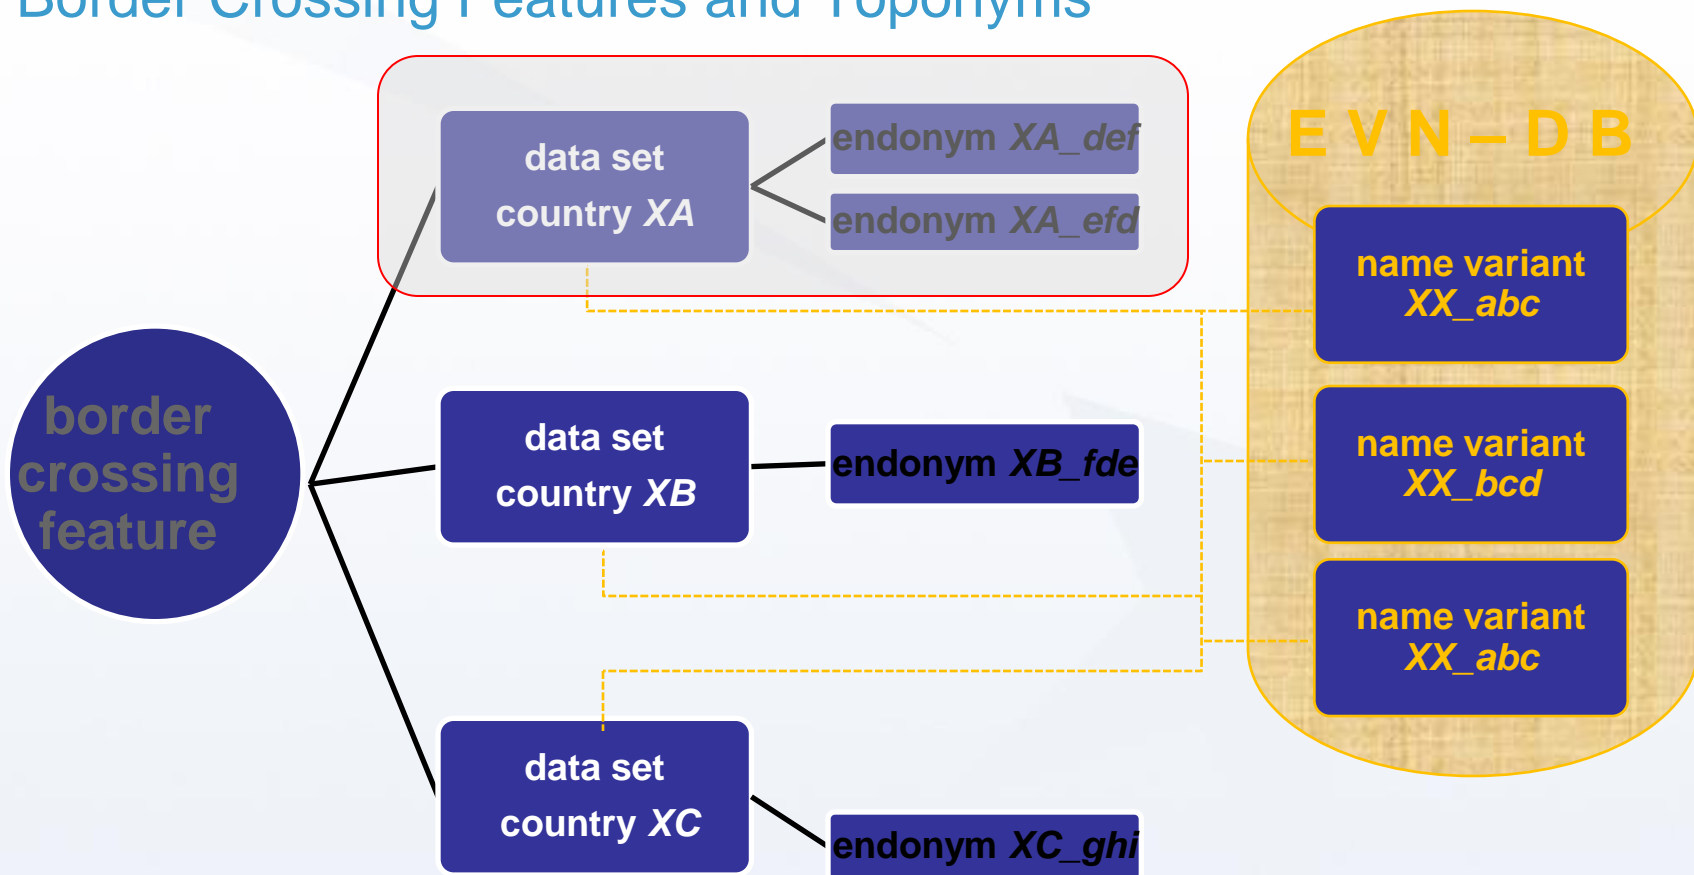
Border Crossing Features and Toponyms

data set
country *XA*

endonym *XA_def*

endonym *XA_efd*

E V N – D B

name variant
*XX_abc*

border crossing feature

data set
country *XB*

endonym *XB_fde*

name variant
*XX_bcd*

name variant
*XX_abc*

data set
country *XC*

endonym *XC_ghi*